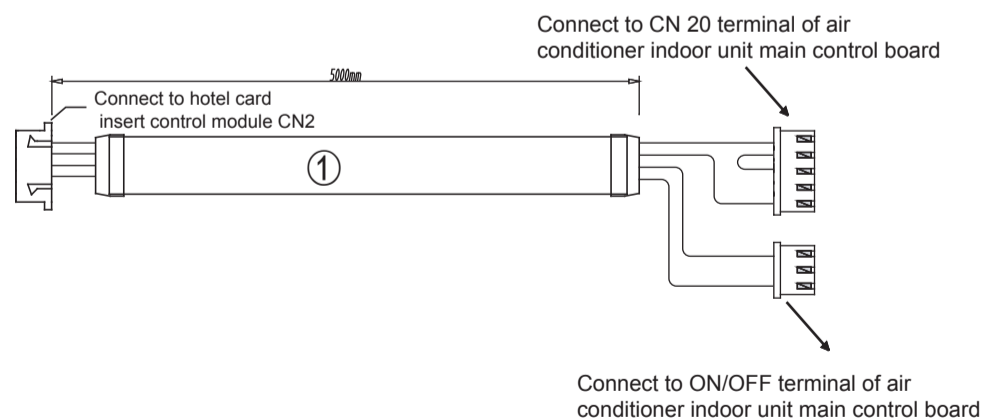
Connect to CN 20 terminal of air conditioner indoor unit main control board

5000mm

Connect to hotel card insert control module CN2

①

Connect to ON/OFF terminal of air conditioner indoor unit main control board